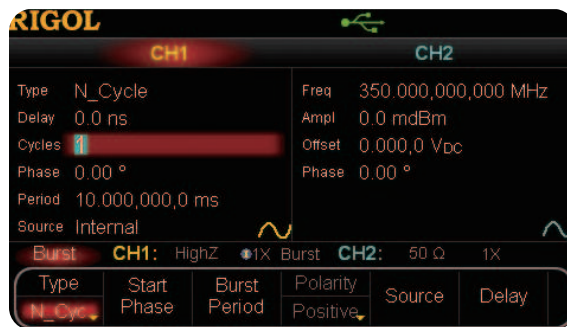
RIGOL

CH1

CH2

Type N_Cycle
Delay 0.0 ns
Cycles 1
Phase 0.00 °
Period 10.000,000,0 ms
Source Internal

Freq 350.000,000,000 MHz
Ampl 0.0 mdBm
Offset 0.000,0 V$_{DC}$
Phase 0.00 °

Burst CH1: HighZ 1X Burst CH2: 50 Ω 1X

Type N_Cyc
Start Phase
Burst Period
Polarity Positive
Source
Delay